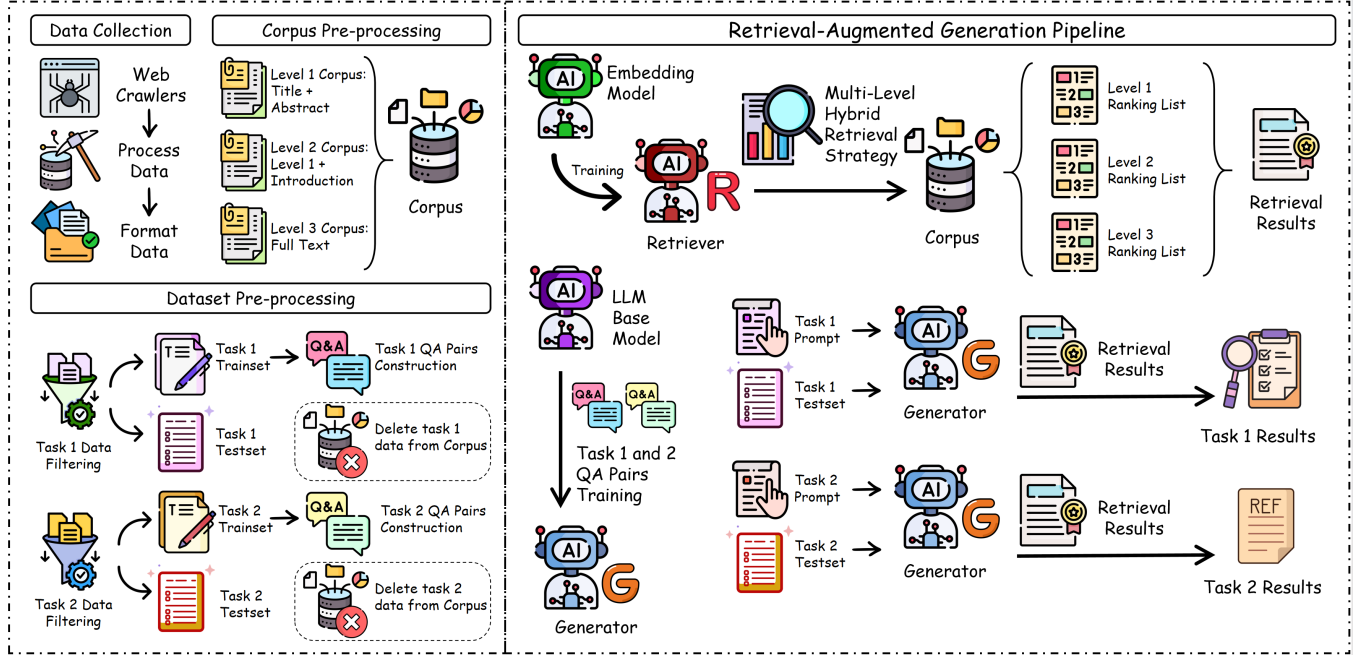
Data Collection

Corpus Pre-processing

Web Crawlers

Process Data

Format Data

Level 1 Corpus: Title + Abstract

Level 2 Corpus: Level 1 + Introduction

Level 3 Corpus: Full Text

Corpus

Dataset Pre-processing

Task 1 Data Filtering

Task 1 Trainset

Task 1 QA Pairs Construction

Q&A

Task 1 Testset

Delete task 1 data from Corpus

Task 2 Data Filtering

Task 2 Trainset

Q&A

Task 2 QA Pairs Construction

Task 2 Testset

Delete task 2 data from Corpus

Retrieval-Augmented Generation Pipeline

AI

Embedding Model

Training

AI

R

Retriever

Multi-Level Hybrid Retrieval Strategy

Corpus

Level 1 Ranking List

Level 2 Ranking List

Level 3 Ranking List

Retrieval Results

AI

LLM Base Model

Q&A

Q&A

Task 1 and 2 QA Pairs Training

AI

G

Generator

Task 1 Prompt

Task 1 Testset

AI

G

Generator

Retrieval Results

Task 1 Results

Task 2 Prompt

Task 2 Testset

AI

G

Generator

Retrieval Results

REF

Task 2 Results